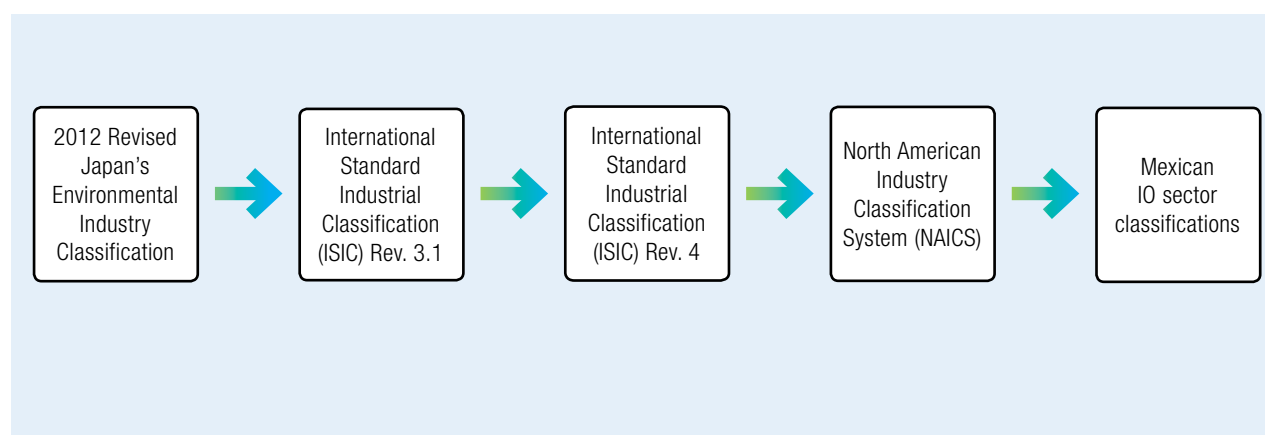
2012 Revised Japan’s Environmental Industry Classification

International Standard Industrial Classification (ISIC) Rev. 3.1

International Standard Industrial Classification (ISIC) Rev. 4

North American Industry Classification System (NAICS)

Mexican IO sector classifications